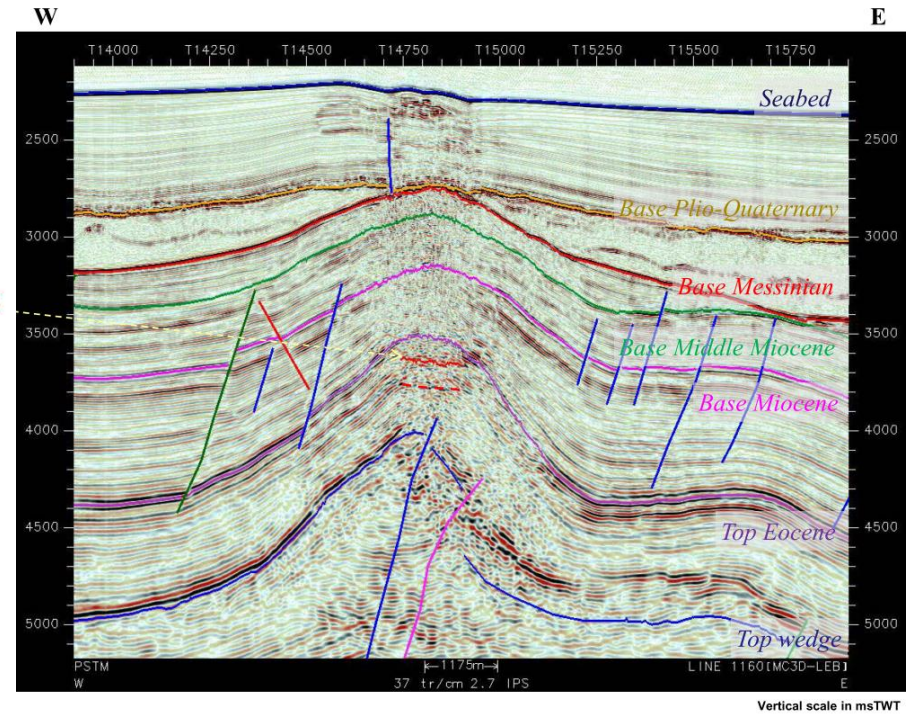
W

E

T14000 T14250 T14500 T14750 T15000 T15250 T15500 T15750

Seabed

Base Plio-Quaternary

Base Messinian

Base Middle Miocene

Base Miocene

Top Eocene

Top wedge

2500 3000 3500 4000 4500 5000

2500 3000 3500 4000 4500 5000

PSTM
W

←1175m→
37 tr/cm 2.7 IPS

LINE 1160[MC3D-LEB]
E

Vertical scale in msTWT